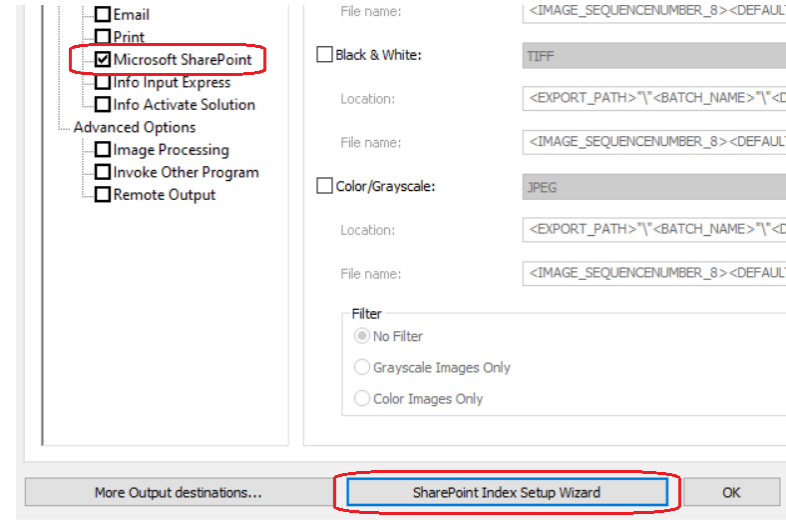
Email
Print
Microsoft SharePoint
Info Input Express
Info Activate Solution
Advanced Options
Image Processing
Invoke Other Program
Remote Output

File name: <IMAGE_SEQUENCENUMBER_8><DEFAULT

Black & White: TIFF

Location: <EXPORT_PATH>"\"<BATCH_NAME>"\"<D

File name: <IMAGE_SEQUENCENUMBER_8><DEFAULT

Color/Grayscale: JPEG

Location: <EXPORT_PATH>"\"<BATCH_NAME>"\"<D

File name: <IMAGE_SEQUENCENUMBER_8><DEFAULT

Filter
No Filter
Grayscale Images Only
Color Images Only

More Output destinations...
SharePoint Index Setup Wizard
OK